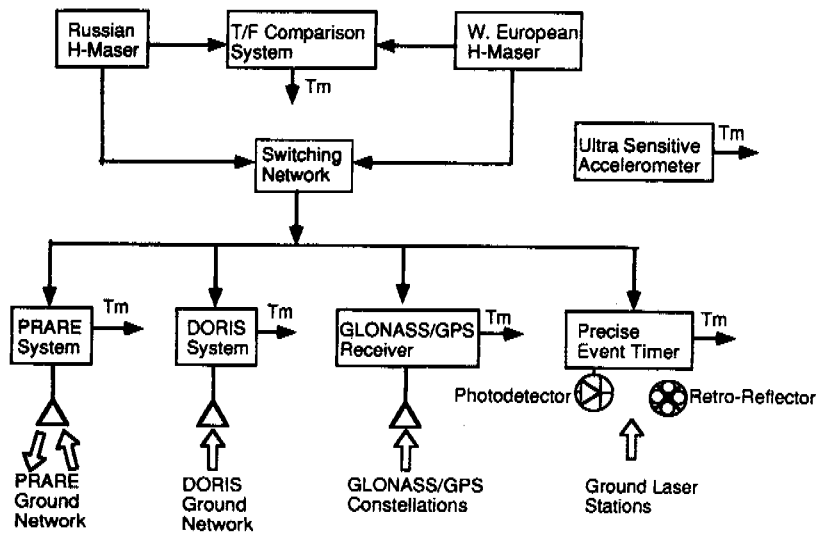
Russian H-Maser

T/F Comparison System

W. European H-Maser

Tm

Ultra Sensitive Accelerometer

Tm

Switching Network

PRARE System

Tm

DORIS System

Tm

GLONASS/GPS Receiver

Tm

Precise Event Timer

Tm

Photodetector

Retro-Reflector

PRARE Ground Network

DORIS Ground Network

GLONASS/GPS Constellations

Ground Laser Stations